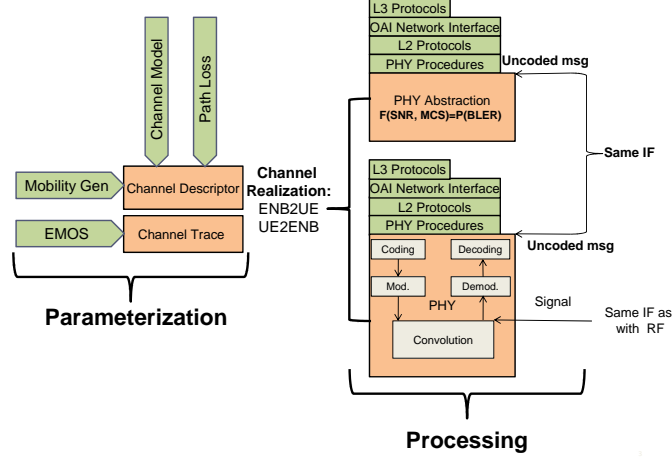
Channel Model

Path Loss

Mobility Gen

Channel Descriptor

EMOS

Channel Trace

Parameterization

Channel Realization:
ENB2UE
UE2ENB

L3 Protocols
OAI Network Interface
L2 Protocols
PHY Procedures

Uncoded msg

PHY Abstraction
F(SNR, MCS)=P(BLER)

Same IF

L3 Protocols
OAI Network Interface
L2 Protocols
PHY Procedures

Uncoded msg

Coding

Decoding

Mod.

Demod.

PHY

Signal

Same IF as with RF

Convolution

Processing